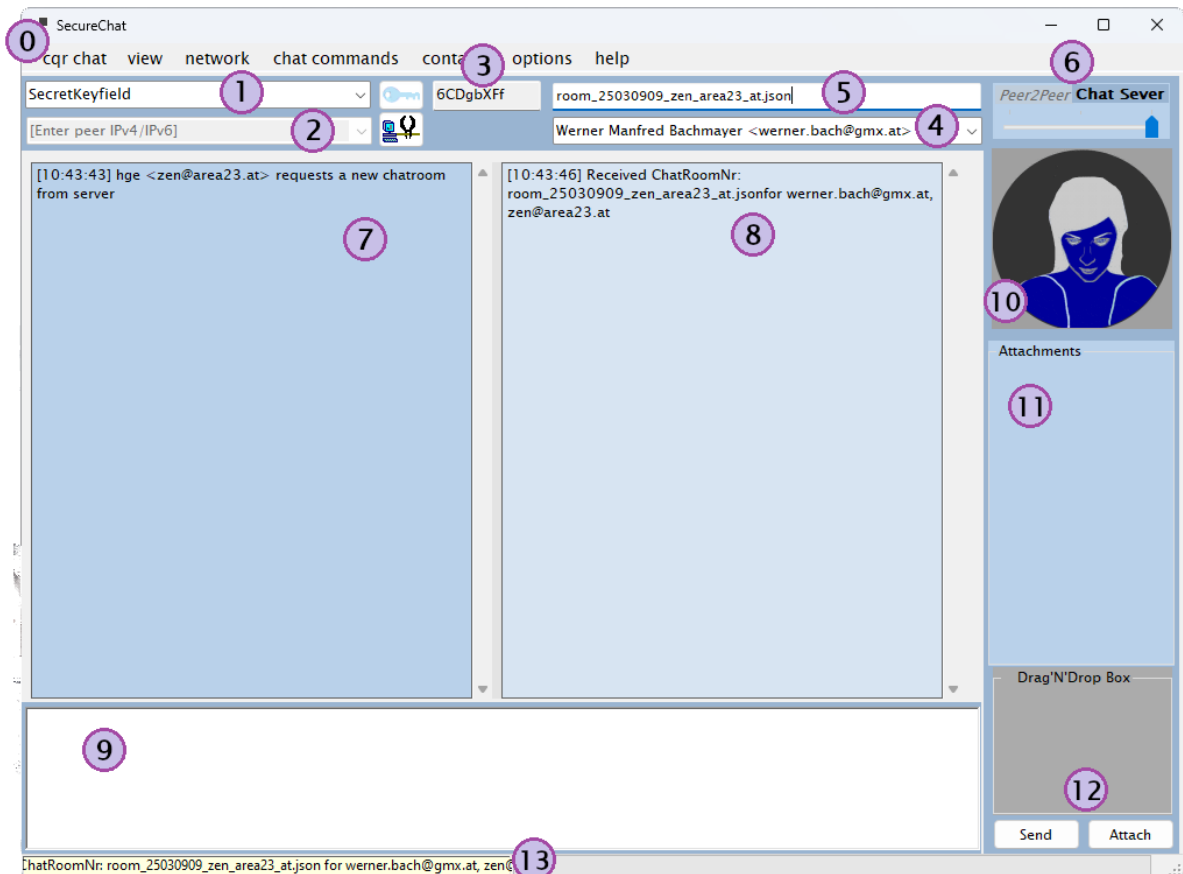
SecureChat

0

cqr chat view network chat commands conta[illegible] 3 options help

6

SecretKeyfield 1

6CDgbXFf

room_25030909_zen_area23_at.json 5

Peer2Peer Chat Sever

[Enter peer IPv4/IPv6] 2

Werner Manfred Bachmayer <werner.bach@gmx.at> 4

[10:43:43] hge <zen@area23.at> requests a new chatroom from server

7

[10:43:46] Received ChatRoomNr: room_25030909_zen_area23_at.jsonfor werner.bach@gmx.at, zen@area23.at

8

10

Attachments

11

Drag'N'Drop Box

9

12

Send Attach

ChatRoomNr: room_25030909_zen_area23_at.json for werner.bach@gmx.at, zen@ 13